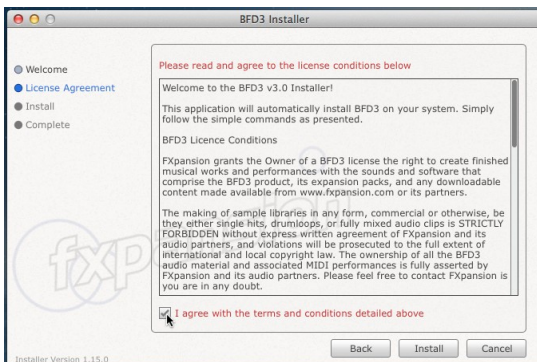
BFD3 Installer

Welcome
License Agreement
Install
Complete

Please read and agree to the license conditions below

Welcome to the BFD3 v3.0 Installer!

This application will automatically install BFD3 on your system. Simply follow the simple commands as presented.

BFD3 Licence Conditions

FXpansion grants the Owner of a BFD3 license the right to create finished musical works and performances with the sounds and software that comprise the BFD3 product, its expansion packs, and any downloadable content made available from www.fxpansion.com or its partners.

The making of sample libraries in any form, commercial or otherwise, be they either single hits, drumloops, or fully mixed audio clips is STRICTLY FORBIDDEN without express written agreement of FXpansion and its audio partners, and violations will be prosecuted to the full extent of international and local copyright law. The ownership of all the BFD3 audio material and associated MIDI performances is fully asserted by FXpansion and its audio partners. Please feel free to contact FXpansion is you are in any doubt.

I agree with the terms and conditions detailed above

fxp

Installer Version 1.15.0

Back
Install
Cancel